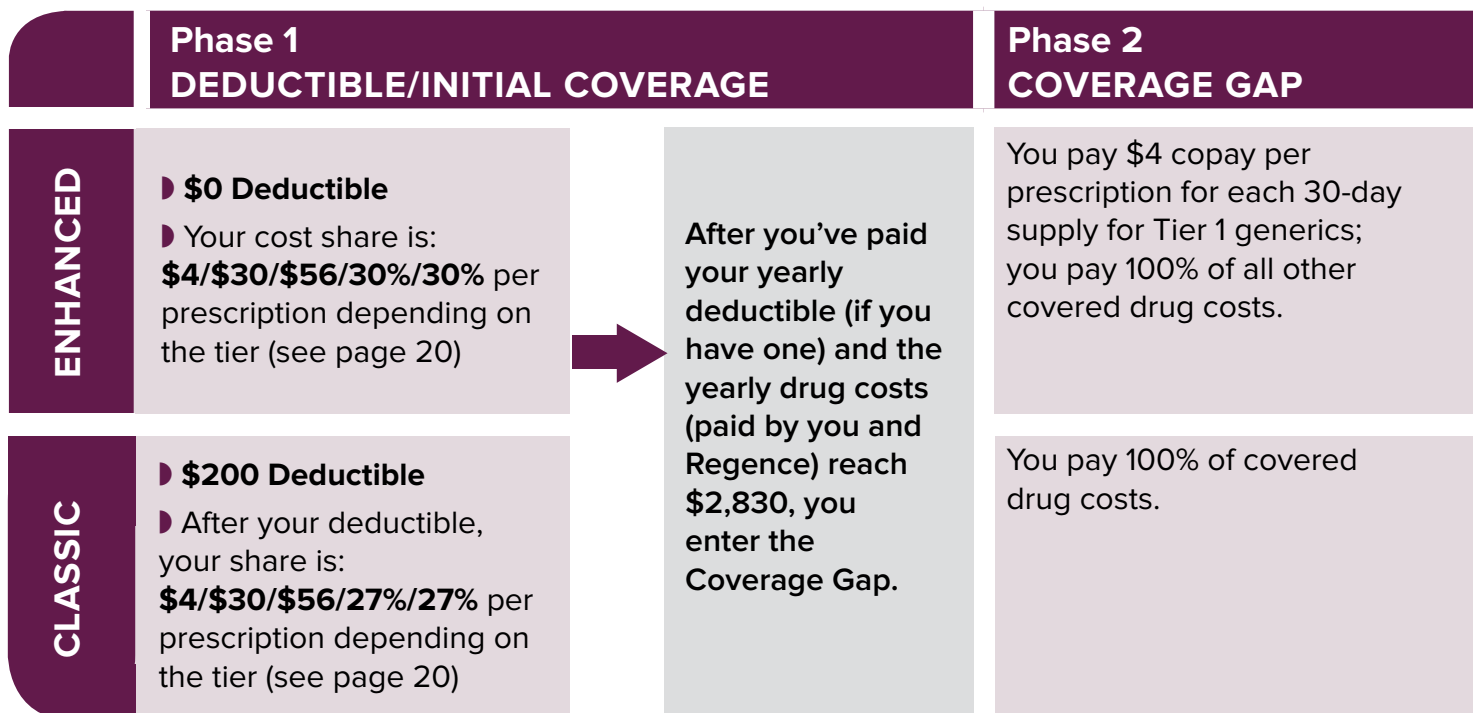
Phase 1
DEDUCTIBLE/INITIAL COVERAGE

Phase 2
COVERAGE GAP

ENHANCED

◗ $0 Deductible

◗ Your cost share is: $4/$30/$56/30%/30% per prescription depending on the tier (see page 20)

After you've paid your yearly deductible (if you have one) and the yearly drug costs (paid by you and Regence) reach $2,830, you enter the Coverage Gap.

You pay $4 copay per prescription for each 30-day supply for Tier 1 generics; you pay 100% of all other covered drug costs.

CLASSIC

◗ $200 Deductible

◗ After your deductible, your share is: $4/$30/$56/27%/27% per prescription depending on the tier (see page 20)

You pay 100% of covered drug costs.